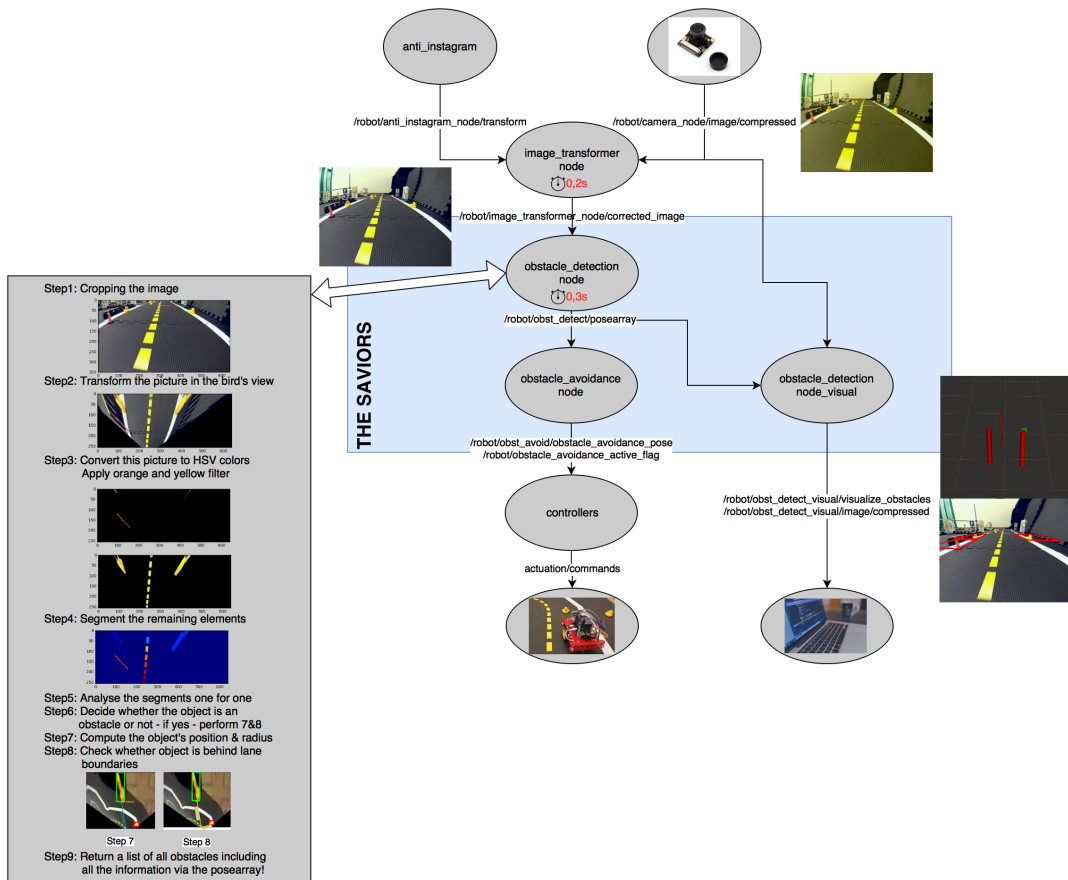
anti_instagram

/robot/anti_instagram_node/transform

/robot/camera_node/image/compressed

image_transformer node

0,2s

/robot/image_transformer_node/corrected_image

obstacle_detection node

0,3s

/robot/obst_detect/posearray

THE SAVIORS

obstacle_avoidance node

obstacle_detection node_visual

/robot/obst_avoid/obstacle_avoidance_pose
/robot/obstacle_avoidance_active_flag

controllers

actuation/commands

/robot/obst_detect_visual/visualize_obstacles
/robot/obst_detect_visual/image/compressed

Step1: Cropping the image

Step2: Transform the picture in the bird's view

Step3: Convert this picture to HSV colors
Apply orange and yellow filter

Step4: Segment the remaining elements

Step5: Analyse the segments one for one
Step6: Decide whether the object is an obstacle or not - if yes - perform 7&8
Step7: Compute the object's position & radius
Step8: Check whether object is behind lane boundaries

Step 7

Step 8

Step9: Return a list of all obstacles including all the information via the posearray!